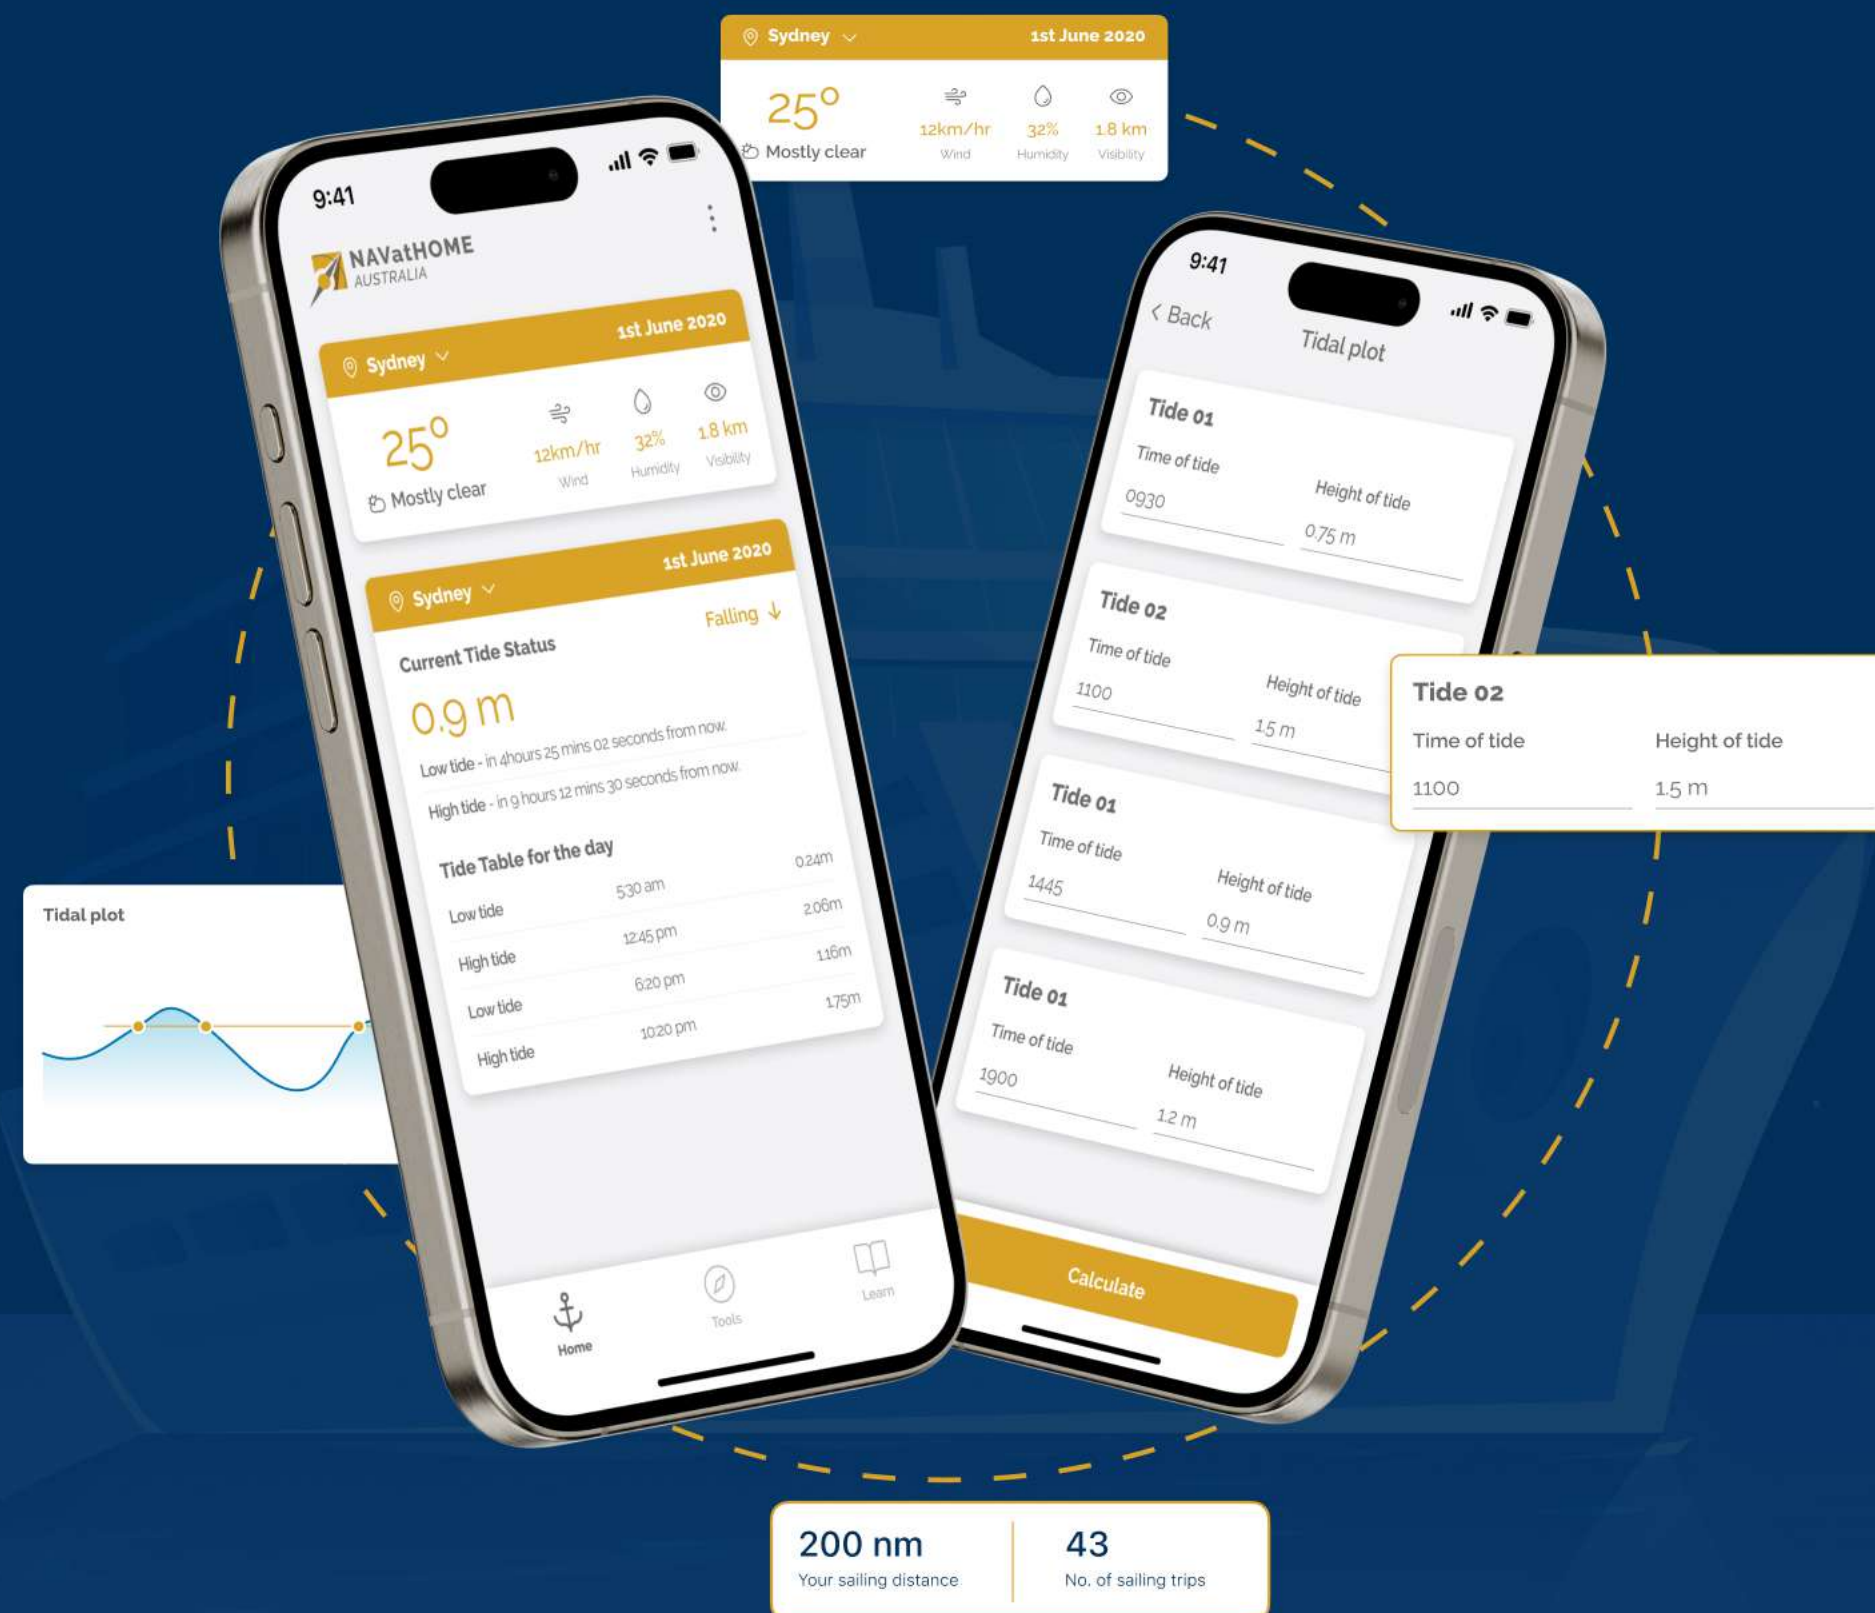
Sydney
1st June 2020
25°
Mostly clear
12km/hr
Wind
32%
Humidity
1.8 km
Visibility

9:41
NAVatHOME
AUSTRALIA

Sydney
1st June 2020
25°
Mostly clear
12km/hr
Wind
32%
Humidity
1.8 km
Visibility

Sydney
1st June 2020
Falling
Current Tide Status
0.9 m
Low tide - in 4hours 25 mins 02 seconds from now.
High tide - in 9 hours 12 mins 30 seconds from now.

Tide Table for the day

| | | |
|---|---|---|
| Low tide | 5:30 am | 0.24m |
| High tide | 12:45 pm | 2.06m |
| Low tide | 6:20 pm | 1.16m |
| High tide | 10:20 pm | 1.75m |

Home
Tools
Learn

Tidal plot

9:41
Back
Tidal plot

Tide 01
Time of tide
0930
Height of tide
0.75 m

Tide 02
Time of tide
1100
Height of tide
1.5 m

Tide 01
Time of tide
1445
Height of tide
0.9 m

Tide 01
Time of tide
1900
Height of tide
1.2 m

Calculate

Tide 02
Time of tide
1100
Height of tide
1.5 m

200 nm
Your sailing distance
43
No. of sailing trips